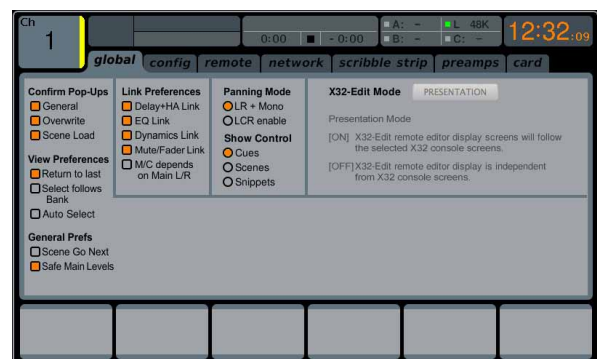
Ch
1

0:00 ■ - 0:00

A: -
B: -
L 48K
C: -

12:32:09

global config remote network scribble strip preamps card

Confirm Pop-Ups
General
Overwrite
Scene Load

View Preferences
Return to last
Select follows Bank
Auto Select

General Prefs
Scene Go Next
Safe Main Levels

Link Preferences
Delay+HA Link
EQ Link
Dynamics Link
Mute/Fader Link
M/C depends on Main L/R

Panning Mode
LR + Mono
LCR enable

Show Control
Cues
Scenes
Snippets

X32-Edit Mode PRESENTATION

Presentation Mode

[ON] X32-Edit remote editor display screens will follow the selected X32 console screens.

[OFF] X32-Edit remote editor display is independent from X32 console screens.